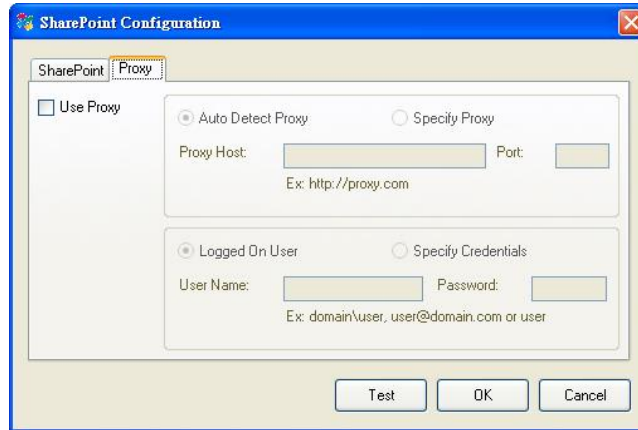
SharePoint Configuration

SharePoint | Proxy

Use Proxy

Auto Detect Proxy

Specify Proxy

Proxy Host:

Port:

Ex: http://proxy.com

Logged On User

Specify Credentials

User Name:

Password:

Ex: domain\user, user@domain.com or user

Test

OK

Cancel